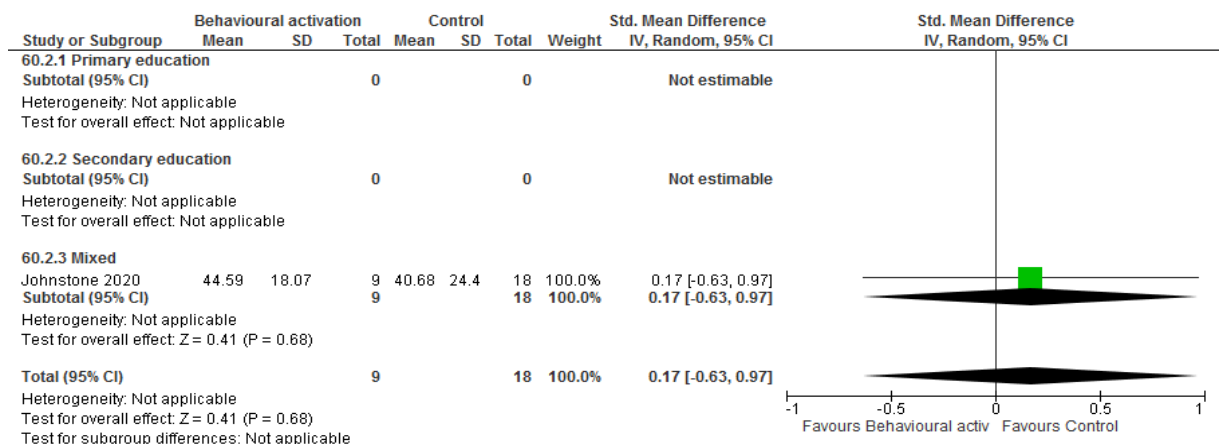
| Study or Subgroup | Behavioural activation Mean | SD | Total | Control Mean | SD | Total | Weight | Std. Mean Difference IV, Random, 95% CI |
|---|---|---|---|---|---|---|---|---|
| **60.2.1 Primary education** | | | | | | | | |
| **Subtotal (95% CI)** | | | **0** | | | **0** | | **Not estimable** |
| Heterogeneity: Not applicable | | | | | | | | |
| Test for overall effect: Not applicable | | | | | | | | |
| **60.2.2 Secondary education** | | | | | | | | |
| **Subtotal (95% CI)** | | | **0** | | | **0** | | **Not estimable** |
| Heterogeneity: Not applicable | | | | | | | | |
| Test for overall effect: Not applicable | | | | | | | | |
| **60.2.3 Mixed** | | | | | | | | |
| Johnstone 2020 | 44.59 | 18.07 | 9 | 40.68 | 24.4 | 18 | 100.0% | 0.17 [-0.63, 0.97] |
| **Subtotal (95% CI)** | | | **9** | | | **18** | **100.0%** | **0.17 [-0.63, 0.97]** |
| Heterogeneity: Not applicable | | | | | | | | |
| Test for overall effect: Z = 0.41 (P = 0.68) | | | | | | | | |
| **Total (95% CI)** | | | **9** | | | **18** | **100.0%** | **0.17 [-0.63, 0.97]** |
| Heterogeneity: Not applicable | | | | | | | | |
| Test for overall effect: Z = 0.41 (P = 0.68) | | | | | | | | |
| Test for subgroup differences: Not applicable | | | | | | | | |

Std. Mean Difference
IV, Random, 95% CI

-1 -0.5 0 0.5 1
Favours Behavioural activ Favours Control